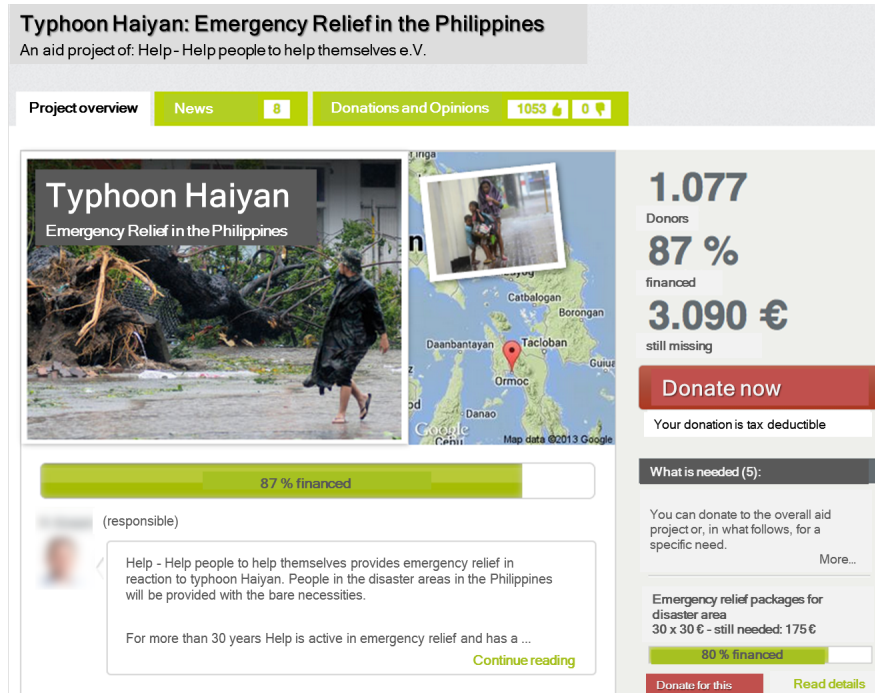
Typhoon Haiyan: Emergency Relief in the Philippines

An aid project of: Help - Help people to help themselves e.V.

Project overview | News 8 | Donations and Opinions 1053 0

Typhoon Haiyan

Emergency Relief in the Philippines

Catbalogan
Borongan
Daanbantayan
Tacloban
Guiuan
Ormoc
Danao
Cebu
Google
Map data ©2013 Google

1.077
Donors
87 %
financed
3.090 €
still missing

Donate now

Your donation is tax deductible

87 % financed

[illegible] (responsible)

Help - Help people to help themselves provides emergency relief in reaction to typhoon Haiyan. People in the disaster areas in the Philippines will be provided with the bare necessities.

For more than 30 years Help is active in emergency relief and has a ...

Continue reading

What is needed (5):

You can donate to the overall aid project or, in what follows, for a specific need.

More...

Emergency relief packages for disaster area
30 x 30 € - still needed: 175 €

80 % financed

Donate for this

Read details